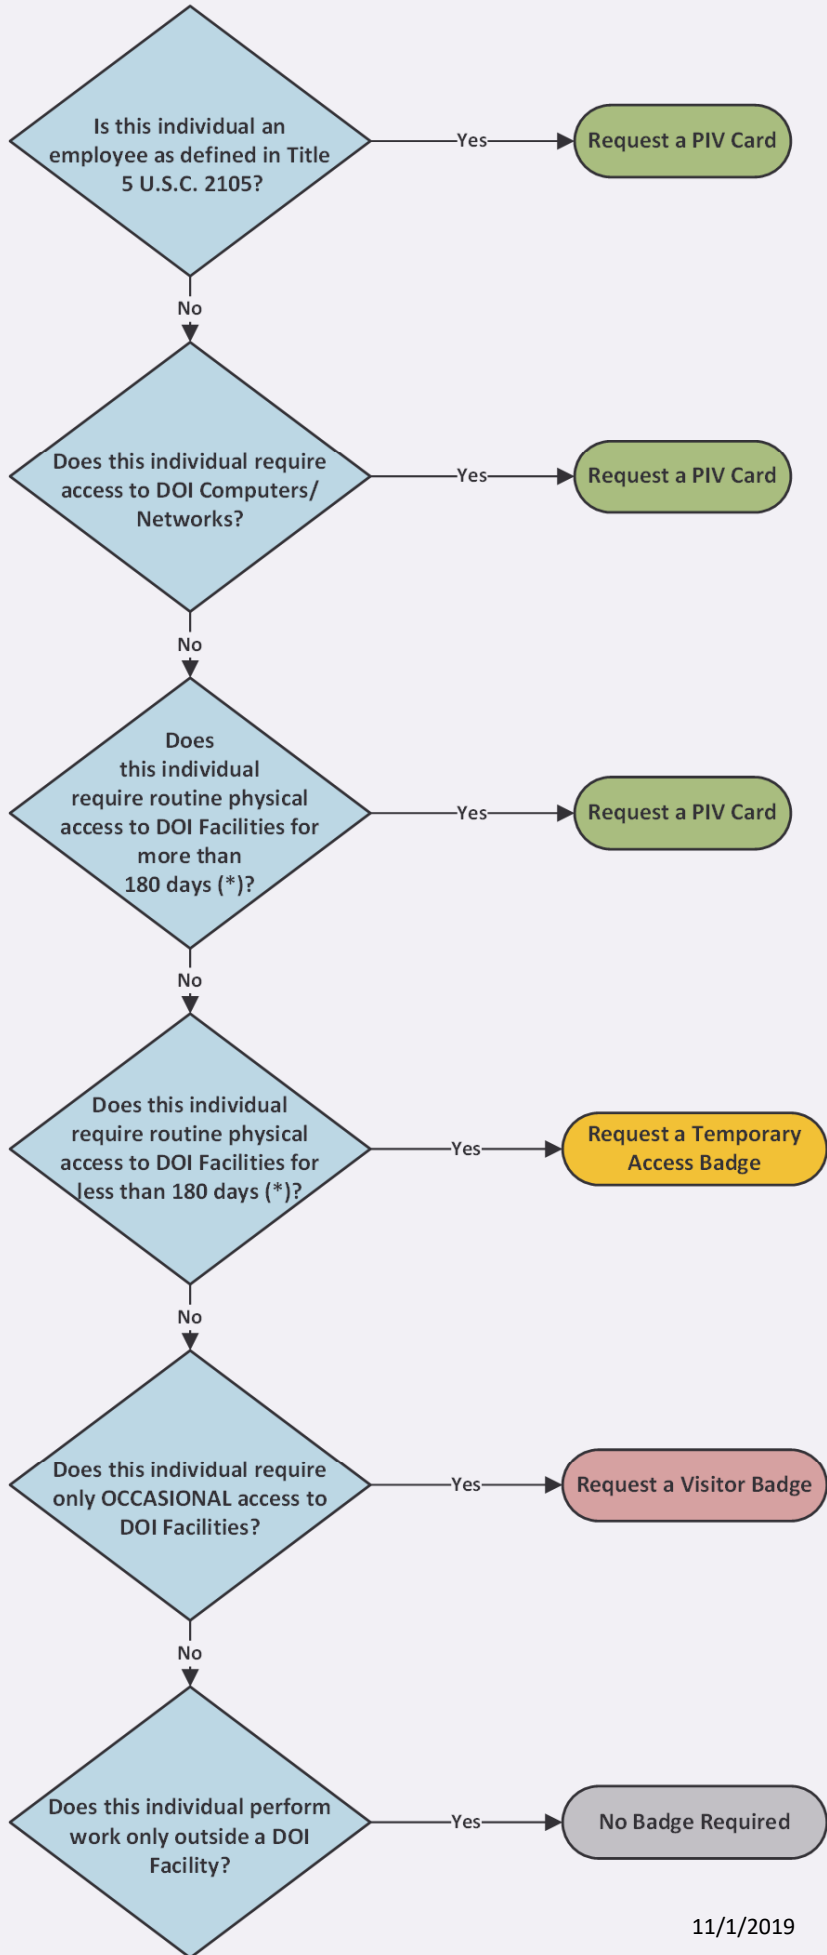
Is this individual an employee as defined in Title 5 U.S.C. 2105?

Yes

Request a PIV Card

No

Does this individual require access to DOI Computers/ Networks?

Yes

Request a PIV Card

No

Does this individual require routine physical access to DOI Facilities for more than 180 days (*)?

Yes

Request a PIV Card

No

Does this individual require routine physical access to DOI Facilities for less than 180 days (*)?

Yes

Request a Temporary Access Badge

No

Does this individual require only OCCASIONAL access to DOI Facilities?

Yes

Request a Visitor Badge

No

Does this individual perform work only outside a DOI Facility?

Yes

No Badge Required

11/1/2019